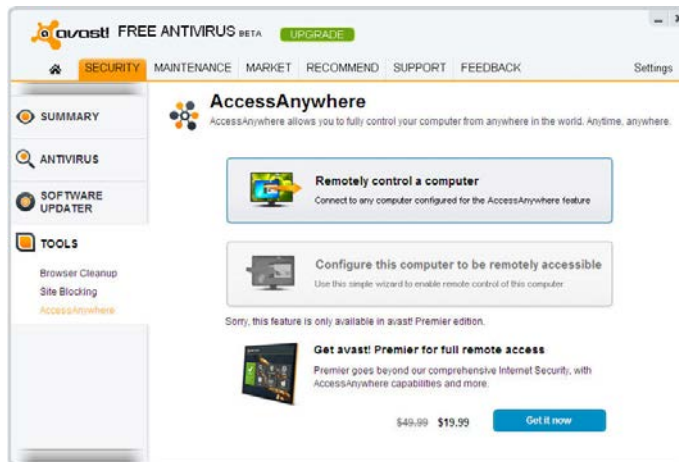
avast! FREE ANTIVIRUS BETA UPGRADE

SECURITY MAINTENANCE MARKET RECOMMEND SUPPORT FEEDBACK Settings

SUMMARY

ANTIVIRUS

SOFTWARE UPDATER

TOOLS

Browser Cleanup

Site Blocking

AccessAnywhere

AccessAnywhere

AccessAnywhere allows you to fully control your computer from anywhere in the world. Anytime, anywhere.

Remotely control a computer

Connect to any computer configured for the AccessAnywhere feature

Configure this computer to be remotely accessible

Use this simple wizard to enable remote control of this computer

Sorry, this feature is only available in avast! Premier edition.

Get avast! Premier for full remote access

Premier goes beyond our comprehensive Internet Security, with AccessAnywhere capabilities and more.

$49.99 $19.99

Get it now